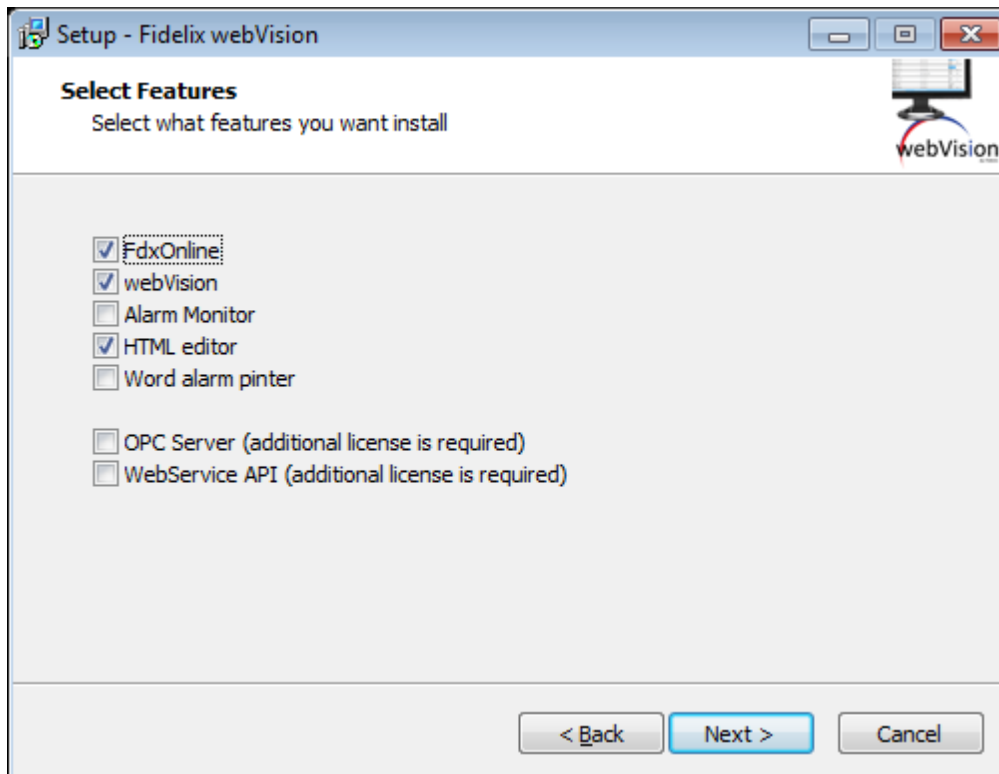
Setup - Fidelix webVision

Select Features
Select what features you want install

webVision

FdxOnline
webVision
Alarm Monitor
HTML editor
Word alarm pinter

OPC Server (additional license is required)
WebService API (additional license is required)

< Back
Next >
Cancel